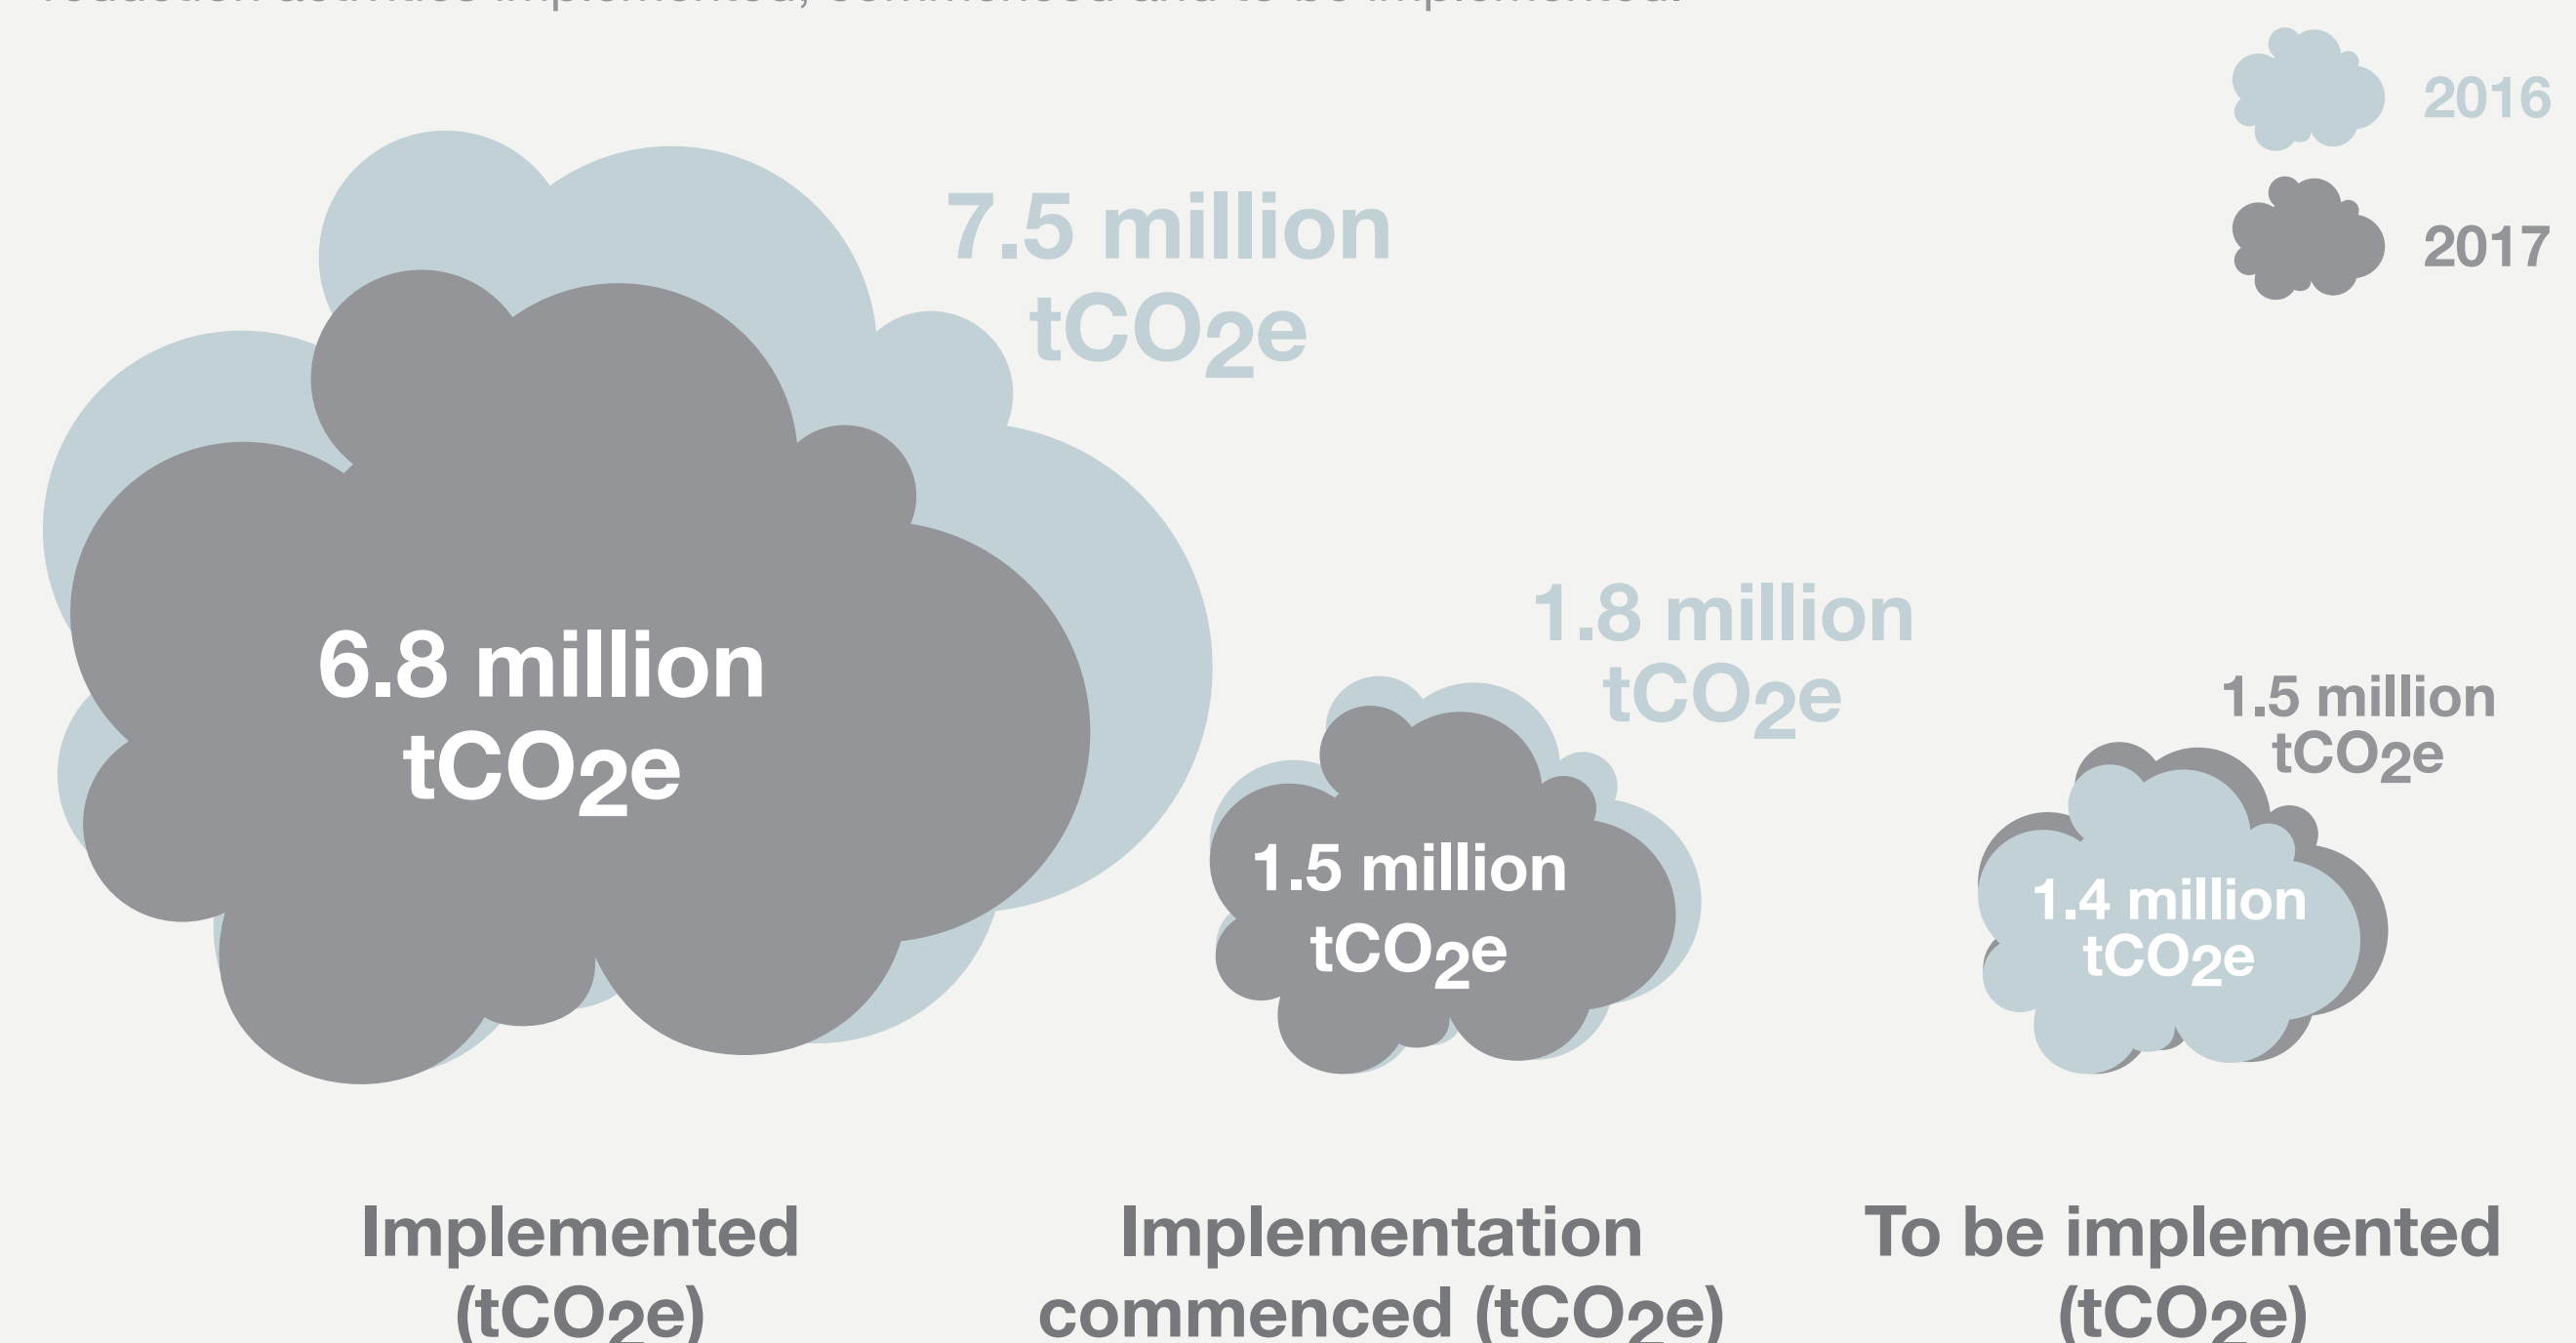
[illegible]

2016

2017

7.5 million $tCO_2e$

6.8 million $tCO_2e$

1.8 million $tCO_2e$

1.5 million $tCO_2e$

1.5 million $tCO_2e$

1.4 million $tCO_2e$

Implemented ($tCO_2e$)

Implementation commenced ($tCO_2e$)

To be implemented ($tCO_2e$)